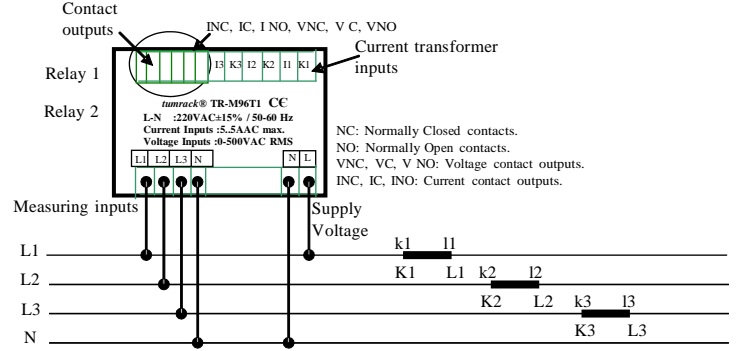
Contact outputs

INC, IC, I NO, VNC, V C, VNO

Current transformer inputs

Relay 1

Relay 2

I3 K3 I2 K2 I1 K1

tumrack® TR-M96T1 CE
L-N :220VAC±15% / 50-60 Hz
Current Inputs :5..5AAC max.
Voltage Inputs :0-500VAC RMS

NC: Normally Closed contacts.
NO: Normally Open contacts.
VNC, VC, V NO: Voltage contact outputs.
INC, IC, INO: Current contact outputs.

L1 L2 L3 N

N L

Measuring inputs

Supply Voltage

L1

L2

L3

N

k1 l1

K1 L1

k2 l2

K2 L2

k3 l3

K3 L3